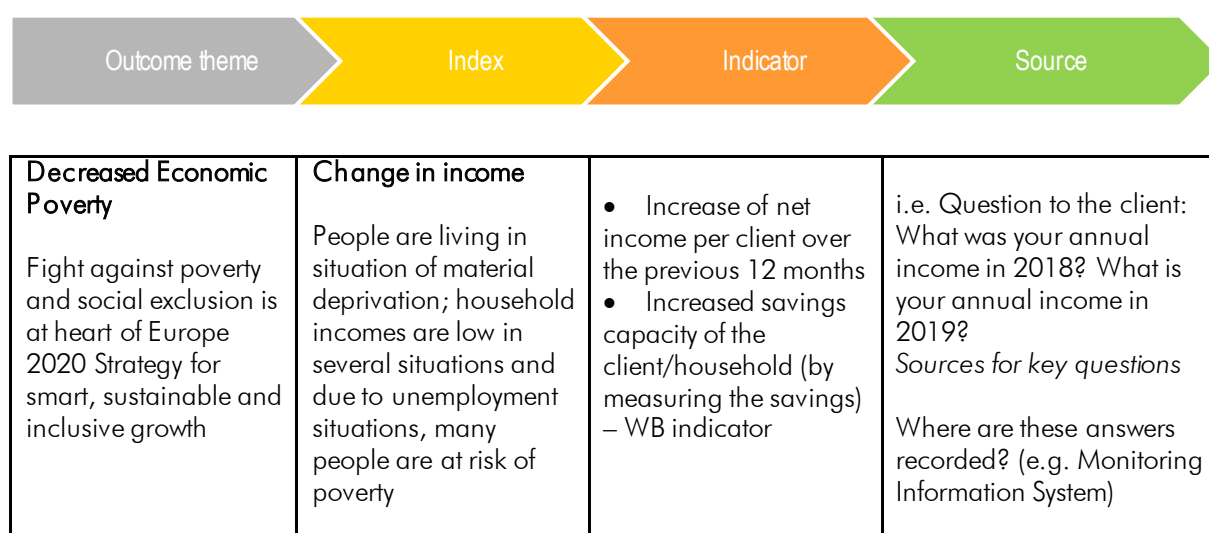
Outcome theme | Index | Indicator | Source

| Decreased Economic Poverty<br><br>Fight against poverty and social exclusion is at heart of Europe 2020 Strategy for smart, sustainable and inclusive growth | Change in income<br><br>People are living in situation of material deprivation; household incomes are low in several situations and due to unemployment situations, many people are at risk of poverty | • Increase of net income per client over the previous 12 months<br>• Increased savings capacity of the client/household (by measuring the savings) – WB indicator | i.e. Question to the client: What was your annual income in 2018? What is your annual income in 2019?<br>*Sources for key questions*<br><br>Where are these answers recorded? (e.g. Monitoring Information System) |
|---|---|---|---|